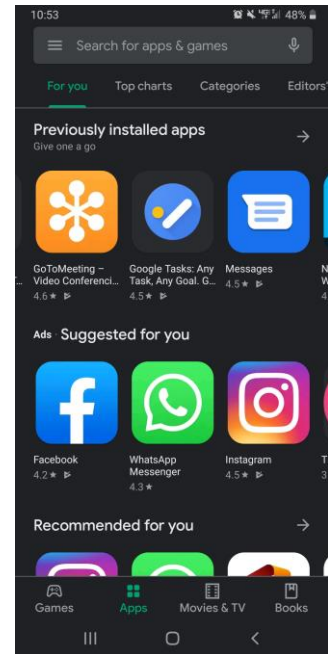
10:53 48%

Search for apps & games

For you Top charts Categories Editors'

Previously installed apps
Give one a go

GoToMeeting – Video Conferenci...
4.6 ★

Google Tasks: Any Task, Any Goal. G...
4.5 ★

Messages
4.5 ★

Ads Suggested for you

Facebook
4.2 ★

WhatsApp Messenger
4.3 ★

Instagram
4.5 ★

Recommended for you

Games Apps Movies & TV Books